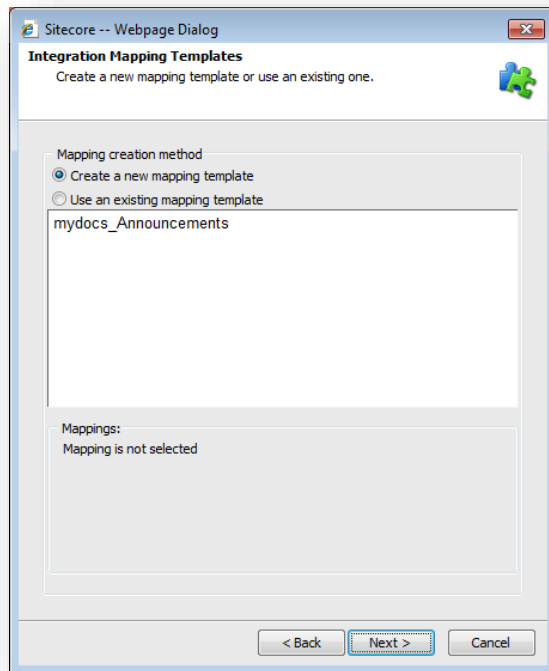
Sitecore -- Webpage Dialog

Integration Mapping Templates
Create a new mapping template or use an existing one.

Mapping creation method
Create a new mapping template
Use an existing mapping template

mydocs_Announcements

Mappings:
Mapping is not selected

< Back
Next >
Cancel